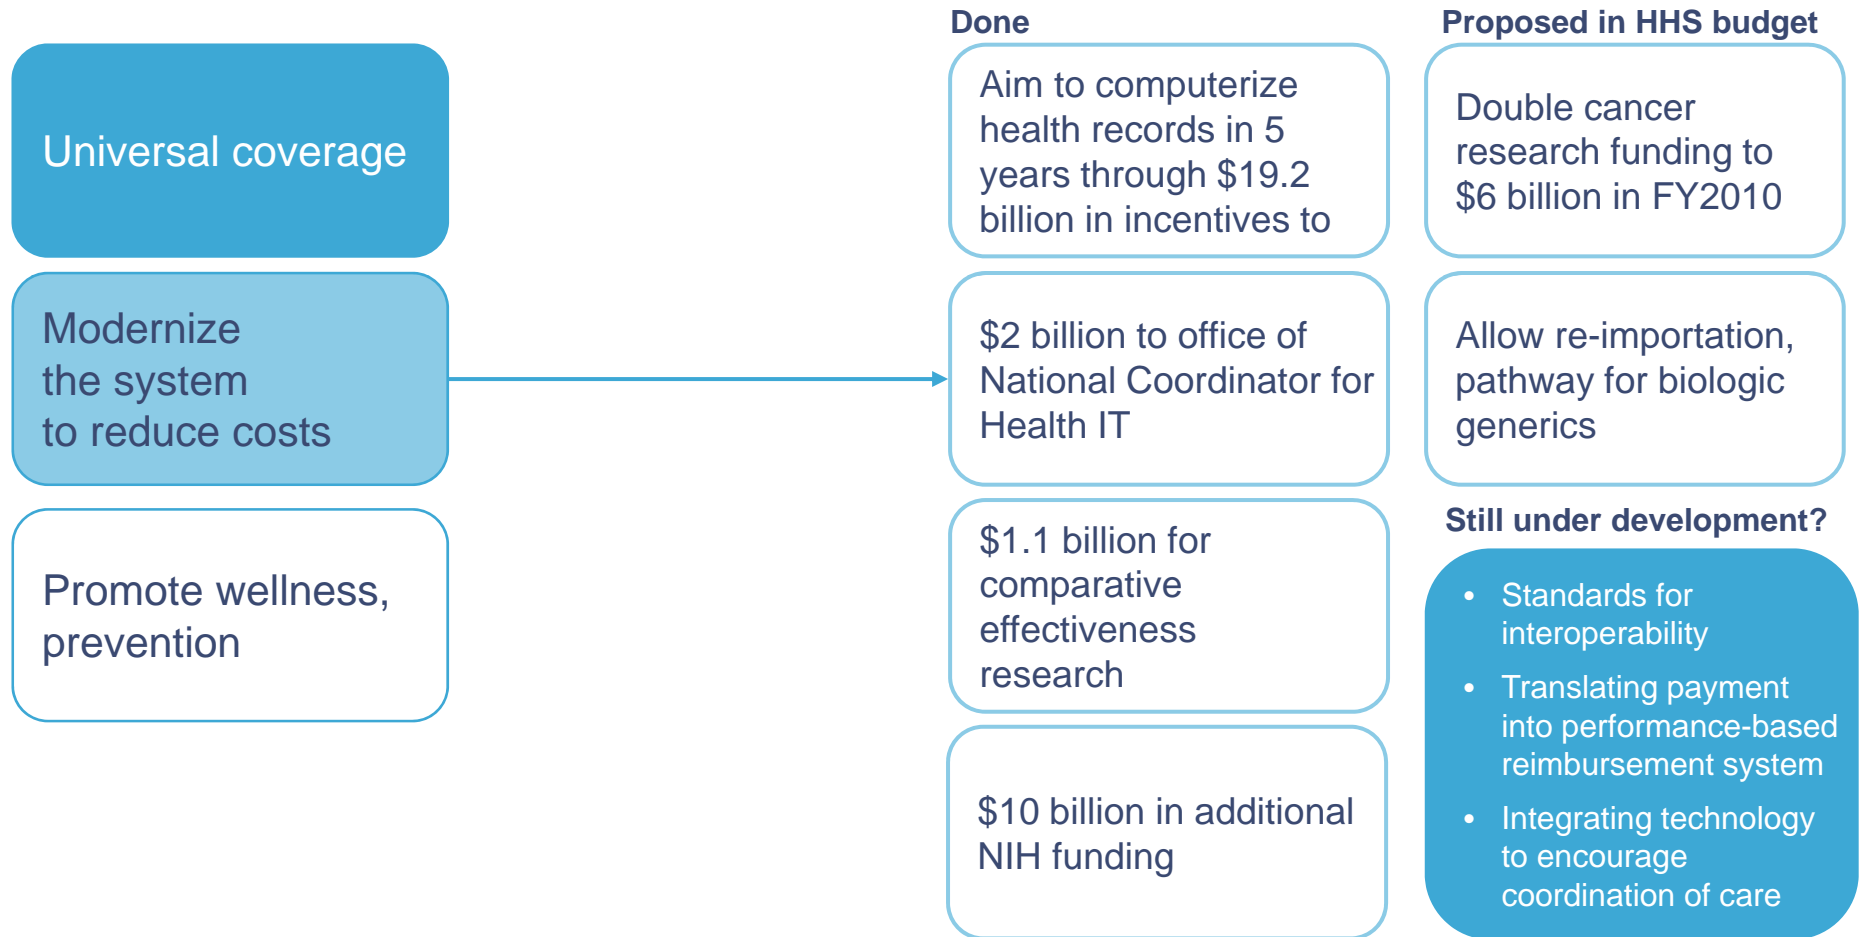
Universal coverage

Modernize the system to reduce costs

Promote wellness, prevention

Done

Aim to computerize health records in 5 years through \$19.2 billion in incentives to

\$2 billion to office of National Coordinator for Health IT

\$1.1 billion for comparative effectiveness research

\$10 billion in additional NIH funding

Proposed in HHS budget

Double cancer research funding to \$6 billion in FY2010

Allow re-importation, pathway for biologic generics

Still under development?

- Standards for interoperability
- Translating payment into performance-based reimbursement system
- Integrating technology to encourage coordination of care